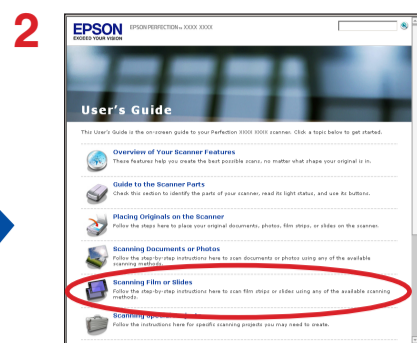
2

EPSON EXCEED YOUR VISION

EPSON PERFECTION ... XXXX XXXX

User's Guide

This User's Guide is the on-screen guide to your Perfection XXXX XXXX scanner. Click a topic below to get started.

Overview of Your Scanner Features
These features help you create the best possible scans, no matter what shape your original is in.

Guide to the Scanner Parts
Check this section to identify the parts of your scanner, read its light status, and use its buttons.

Placing Originals on the Scanner
Follow the steps here to place your original documents, photos, film strips, or slides on the scanner.

Scanning Documents or Photos
Follow the step-by-step instructions here to scan documents or photos using any of the available scanning methods.

Scanning Film or Slides
Follow the step-by-step instructions here to scan film strips or slides using any of the available scanning methods.

Scanning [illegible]
Follow the instructions here for specific scanning projects you may need to create.